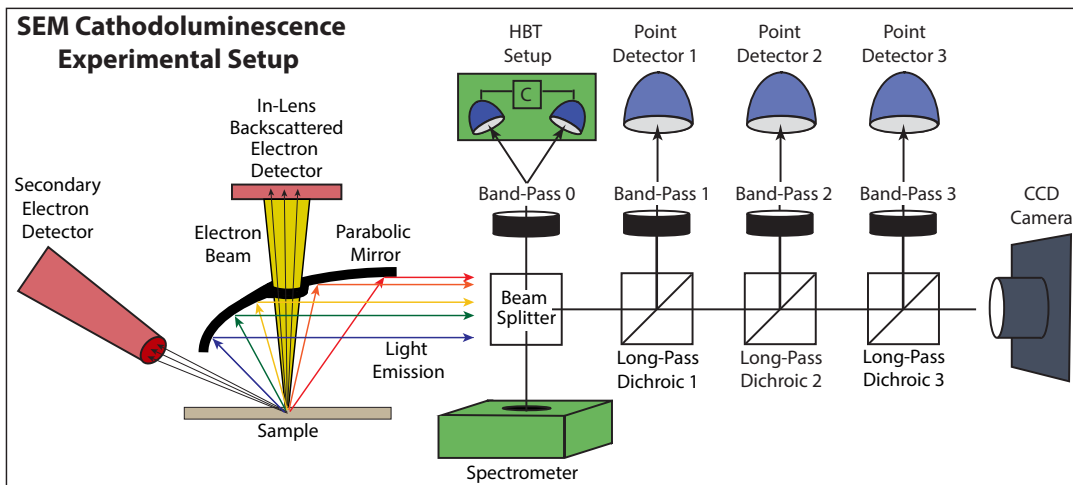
SEM Cathodoluminescence Experimental Setup

In-Lens Backscattered Electron Detector

Secondary Electron Detector

Electron Beam

Parabolic Mirror

Light Emission

Sample

HBT Setup

C

Point Detector 1

Point Detector 2

Point Detector 3

Band-Pass 0

Band-Pass 1

Band-Pass 2

Band-Pass 3

CCD Camera

Beam Splitter

Long-Pass Dichroic 1

Long-Pass Dichroic 2

Long-Pass Dichroic 3

Spectrometer